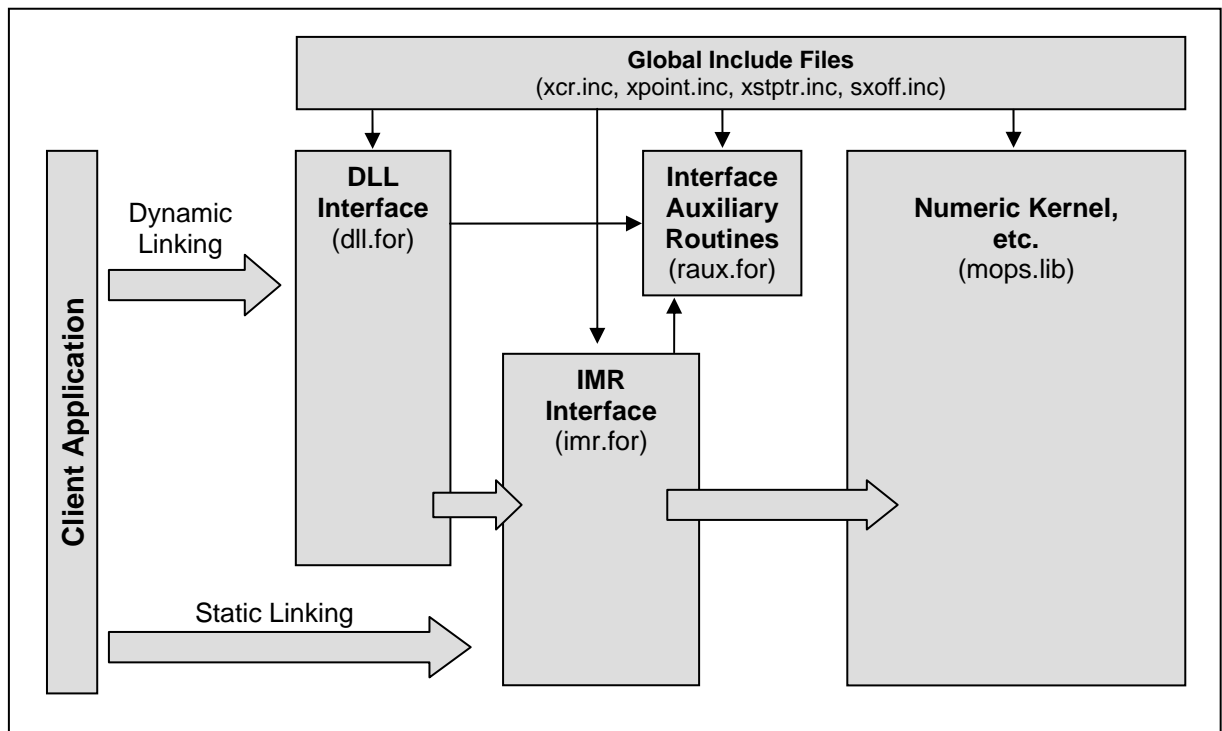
Global Include Files
(xcr.inc, xpoint.inc, xstptr.inc, sxoff.inc)

Client Application

Dynamic Linking

DLL Interface
(dll.for)

Interface Auxiliary Routines
(raux.for)

Numeric Kernel, etc.
(mops.lib)

IMR Interface
(imr.for)

Static Linking